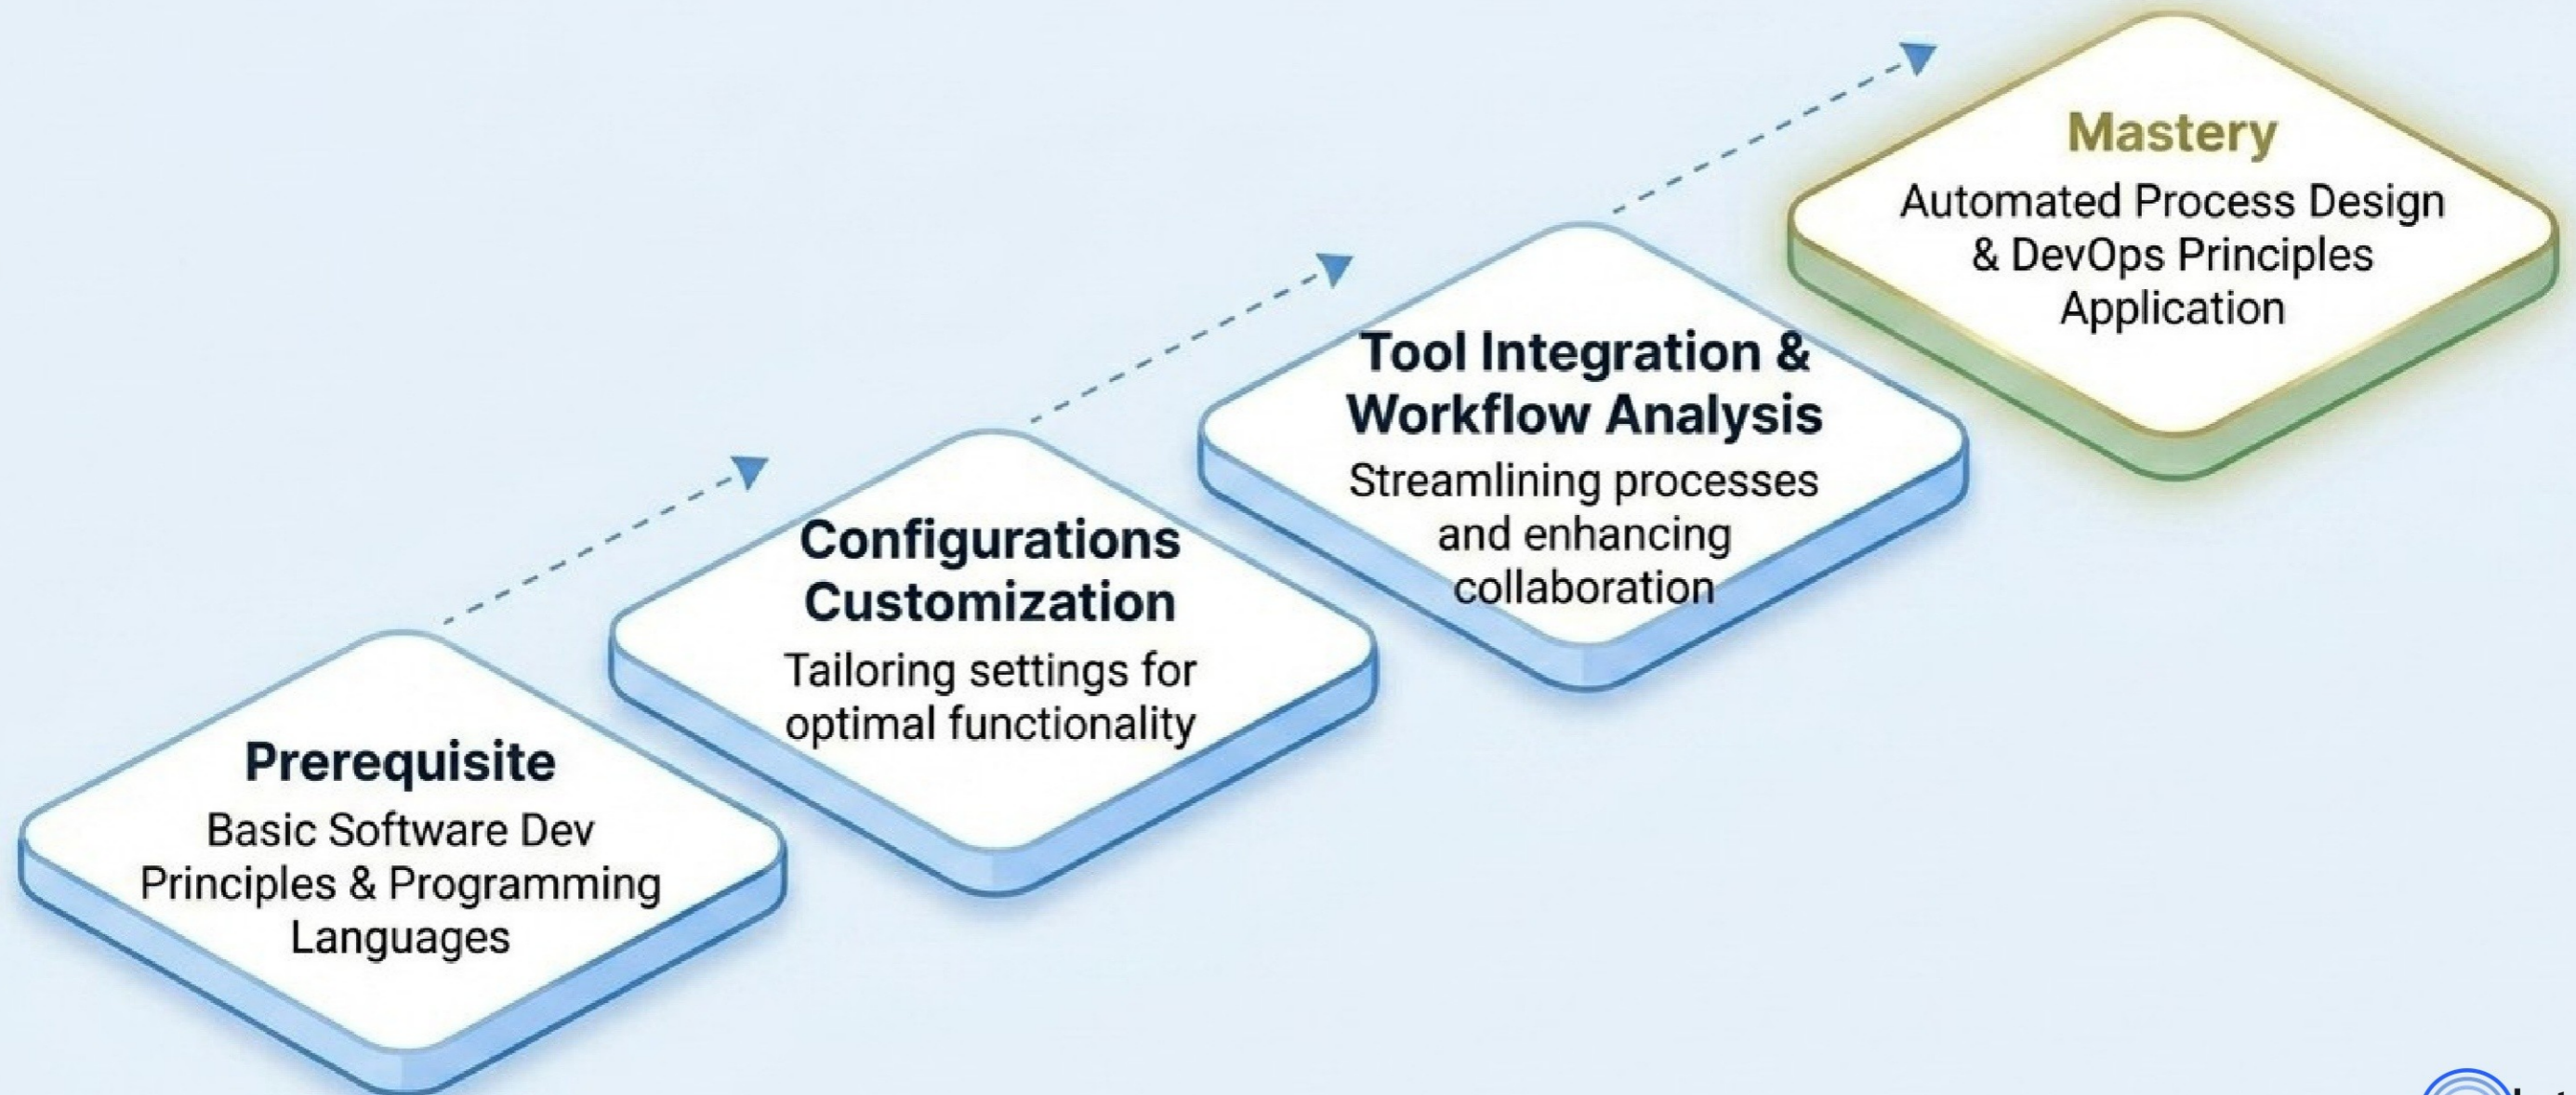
Prerequisite
Basic Software Dev Principles & Programming Languages

Configurations Customization
Tailoring settings for optimal functionality

Tool Integration & Workflow Analysis
Streamlining processes and enhancing collaboration

Mastery
Automated Process Design & DevOps Principles Application